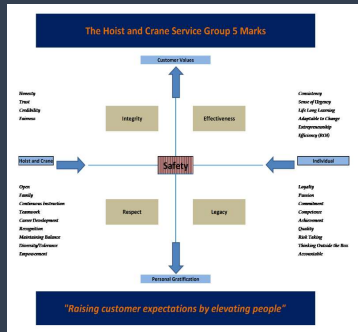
The Hoist and Crane Service Group 5 Marks

Customer Values

Honesty
Trust
Credibility
Fairness

Integrity

Effectiveness

Consistency
Sense of Urgency
Life Long Learning
Adaptable to Change
Entrepreneurship
Efficiency (ROI)

Hoist and Crane

Safety

Individual

Open
Family
Continuous Instruction
Teamwork
Career Development
Recognition
Maintaining Balance
Diversity/Tolerance
Empowerment

Respect

Legacy

Loyalty
Passion
Commitment
Competence
Achievement
Quality
Risk Taking
Thinking Outside the Box
Accountable

Personal Gratification

"Raising customer expectations by elevating people"